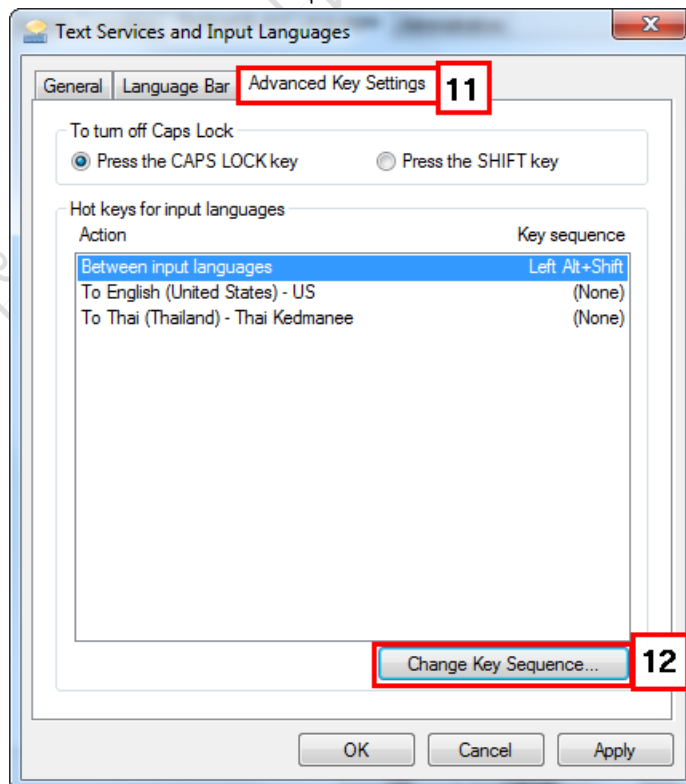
Text Services and Input Languages

General | Language Bar | Advanced Key Settings 11

To turn off Caps Lock

Press the CAPS LOCK key
Press the SHIFT key

Hot keys for input languages

| Action | Key sequence |
|---|---|
| Between input languages | Left Alt+Shift |
| To English (United States) - US | (None) |
| To Thai (Thailand) - Thai Kedmanee | (None) |

Change Key Sequence... 12

OK Cancel Apply